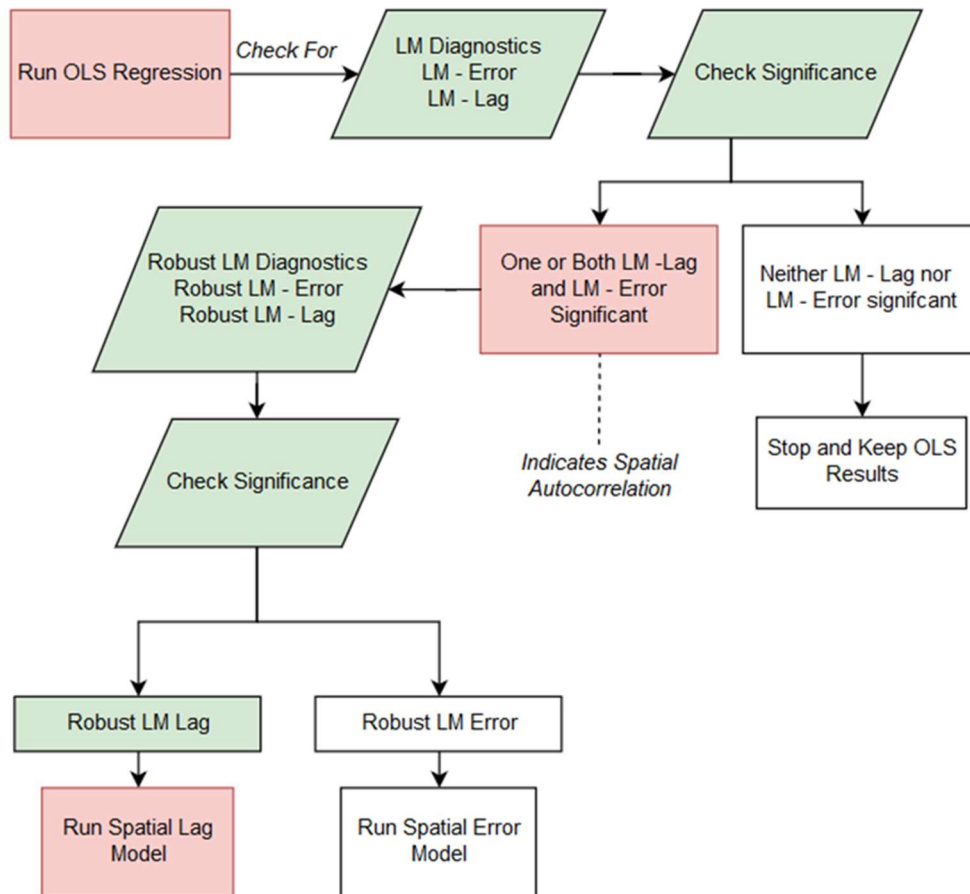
Run OLS Regression

Check For

LM Diagnostics
LM - Error
LM - Lag

Check Significance

Robust LM Diagnostics
Robust LM - Error
Robust LM - Lag

One or Both LM -Lag and LM - Error Significant

Neither LM - Lag nor LM - Error signifcant

Indicates Spatial Autocorrelation

Stop and Keep OLS Results

Check Significance

Robust LM Lag

Robust LM Error

Run Spatial Lag Model

Run Spatial Error Model